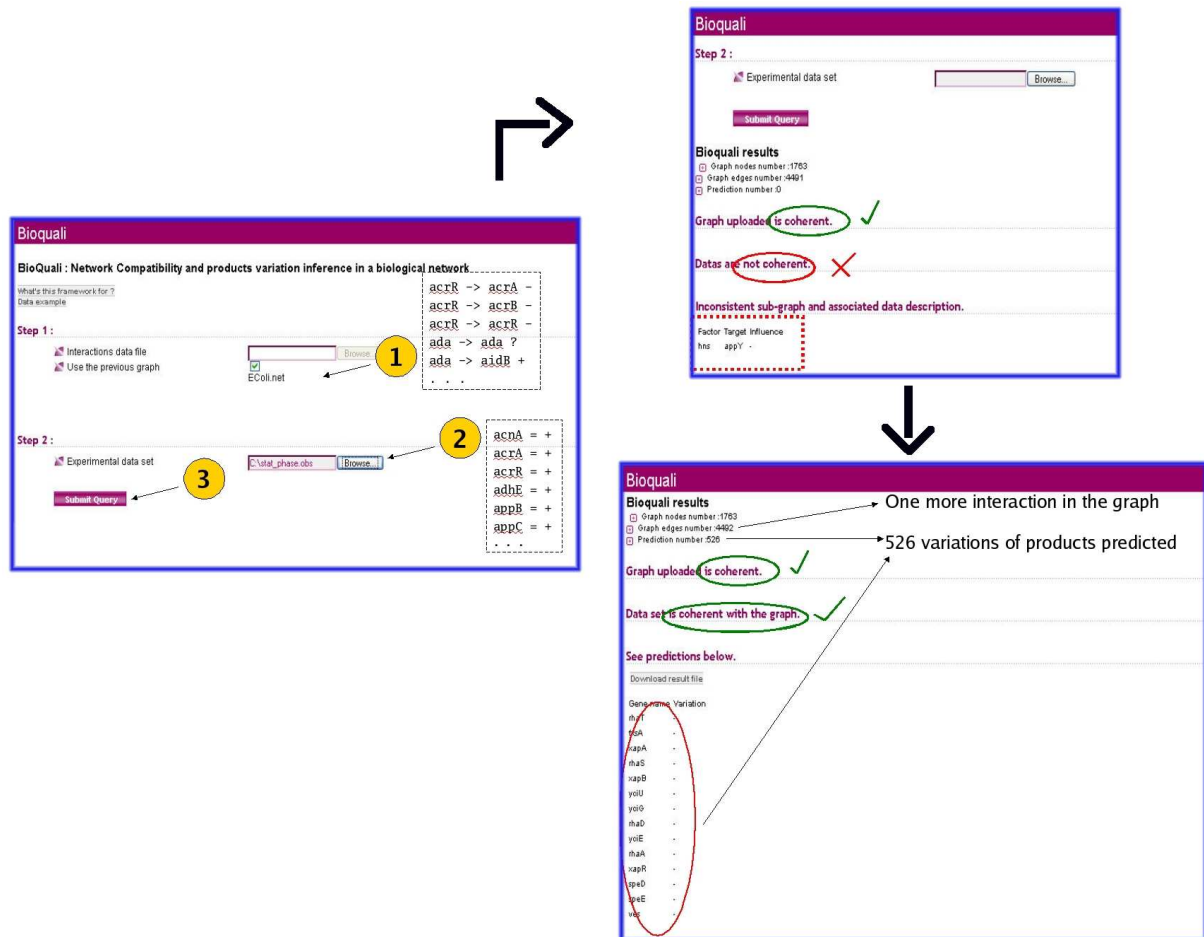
Bioquali

BioQuali : Network Compatibility and products variation inference in a biological network

What's this framework for ?
Data example

Step 1 :

Interactions data file [Browse...]
Use the previous graph
EColi.net

acrR -> acrA -
acrR -> acrB -
acrR -> acrR -
ada -> ada ?
ada -> aidB +
. . .

1

Step 2 :

Experimental data set C:\stat_phase.obs [Browse...]

2

acnA = +
acrA = +
acrR = +
adhE = +
appB = +
appC = +
. . .

3

Submit Query

Bioquali

Step 2 :

Experimental data set [Browse...]

Submit Query

Bioquali results
Graph nodes number :1763
Graph edges number :4491
Prediction number :0

Graph uploaded is coherent.

Datas are not coherent.

Inconsistent sub-graph and associated data description.

Factor Target Influence
hns appY -

Bioquali

Bioquali results
Graph nodes number :1763
Graph edges number :4492
Prediction number :526

One more interaction in the graph

526 variations of products predicted

Graph uploaded is coherent.

Data set is coherent with the graph.

See predictions below.

Download result file

Gene name Variation
rhaT -
tnaA -
xapA -
rhaS -
xapB -
yciU -
yciG -
rhaD -
yciE -
rhaA -
xapR -
speD -
speE -
ves -